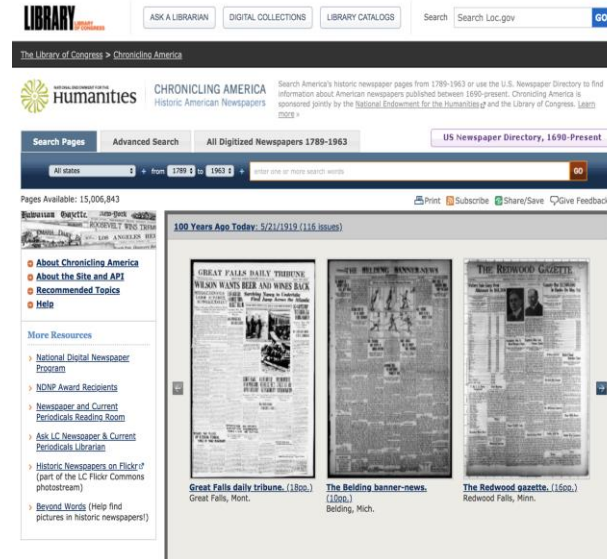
LIBRARY OF CONGRESS

ASK A LIBRARIAN | DIGITAL COLLECTIONS | LIBRARY CATALOGS | Search | Search Loc.gov | GO

The Library of Congress > Chronicling America

NATIONAL ENDOWMENT FOR THE Humanities

CHRONICLING AMERICA
Historic American Newspapers

Search America's historic newspaper pages from 1789-1963 or use the U.S. Newspaper Directory to find information about American newspapers published between 1690-present. Chronicling America is sponsored jointly by the National Endowment for the Humanities and the Library of Congress. Learn more »

Search Pages | Advanced Search | All Digitized Newspapers 1789-1963 | US Newspaper Directory, 1690-Present

All states | from 1789 to 1963 | enter one or more search words | GO

Pages Available: 15,006,843

Print | Subscribe | Share/Save | Give Feedback

About Chronicling America
About the Site and API
Recommended Topics
Help

More Resources

National Digital Newspaper Program
NDNP Award Recipients
Newspaper and Current Periodicals Reading Room
Ask LC Newspaper & Current Periodicals Librarian
Historic Newspapers on Flickr (part of the LC Flickr Commons photostream)
Beyond Words (Help find pictures in historic newspapers!)

100 Years Ago Today: 5/21/1919 (116 issues)

GREAT FALLS DAILY TRIBUNE
WILSON WANTS BEER AND WINES BACK

THE BELDING BANNER-NEWS

THE REDWOOD GAZETTE

Great Falls daily tribune. (18pp.)
Great Falls, Mont.

The Belding banner-news. (10pp.)
Belding, Mich.

The Redwood gazette. (16pp.)
Redwood Falls, Minn.